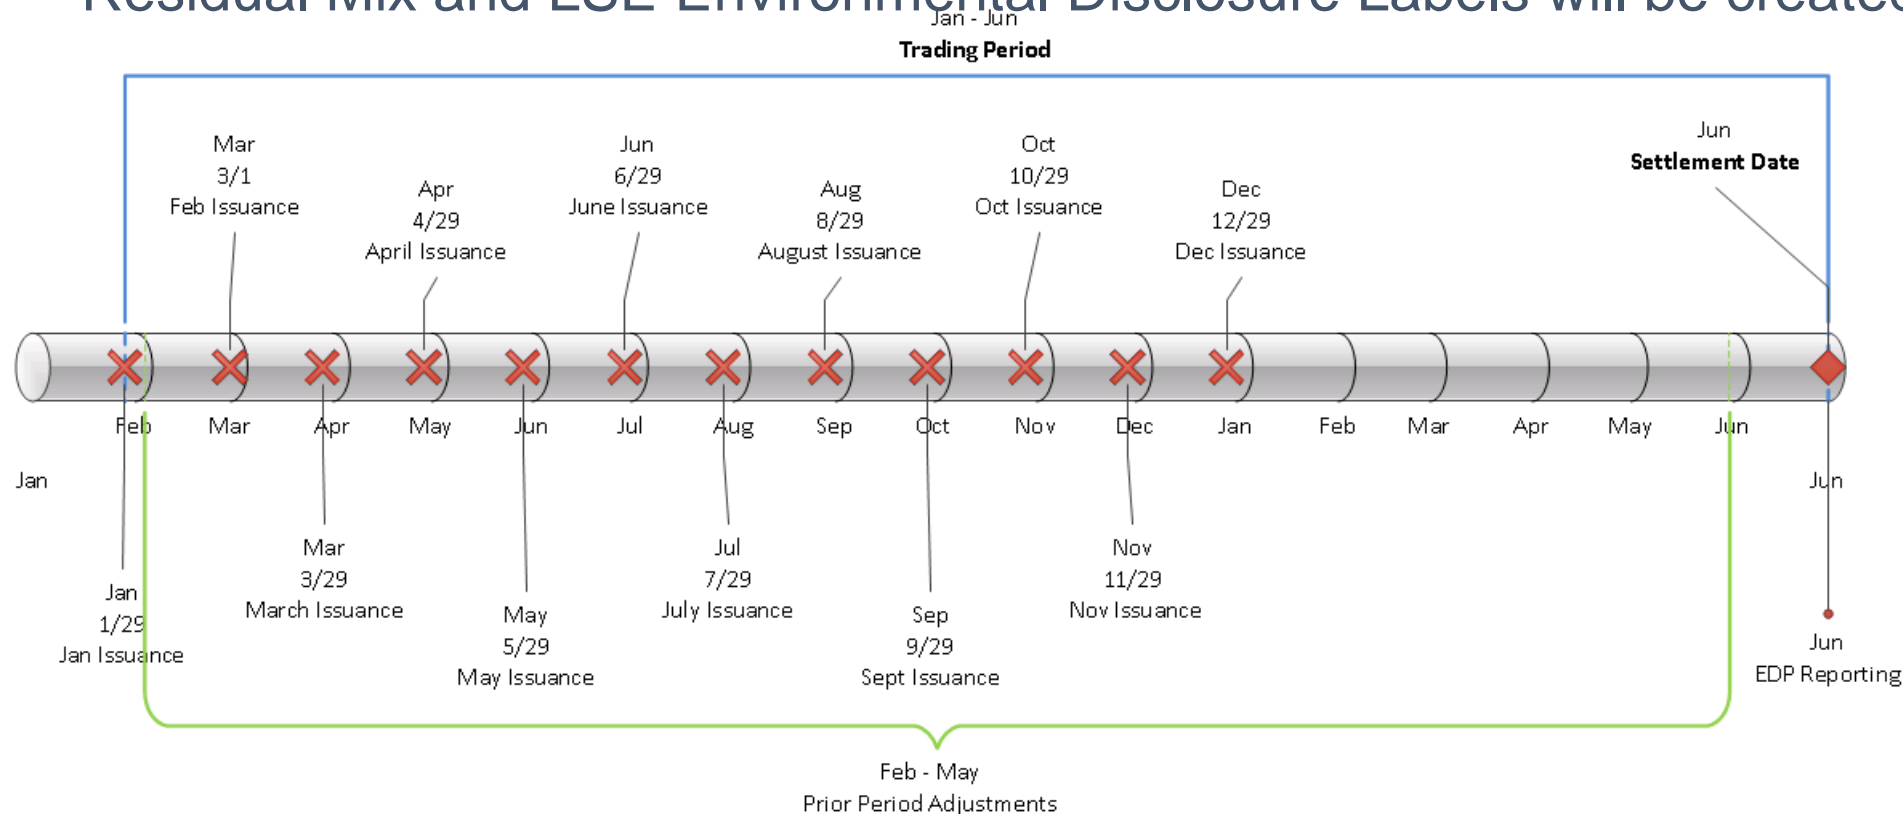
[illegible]

Jan - Jun
Trading Period

Mar
3/1
Feb Issuance

Apr
4/29
April Issuance

Jun
6/29
June Issuance

Aug
8/29
August Issuance

Oct
10/29
Oct Issuance

Dec
12/29
Dec Issuance

Jun
Settlement Date

Feb Mar Apr May Jun Jul Aug Sep Oct Nov Dec Jan Feb Mar Apr May Jun

Jan

Jun

Jan
1/29
Jan Issuance

Mar
3/29
March Issuance

May
5/29
May Issuance

Jul
7/29
July Issuance

Sep
9/29
Sept Issuance

Nov
11/29
Nov Issuance

Jun
EDP Reporting

Feb - May
Prior Period Adjustments